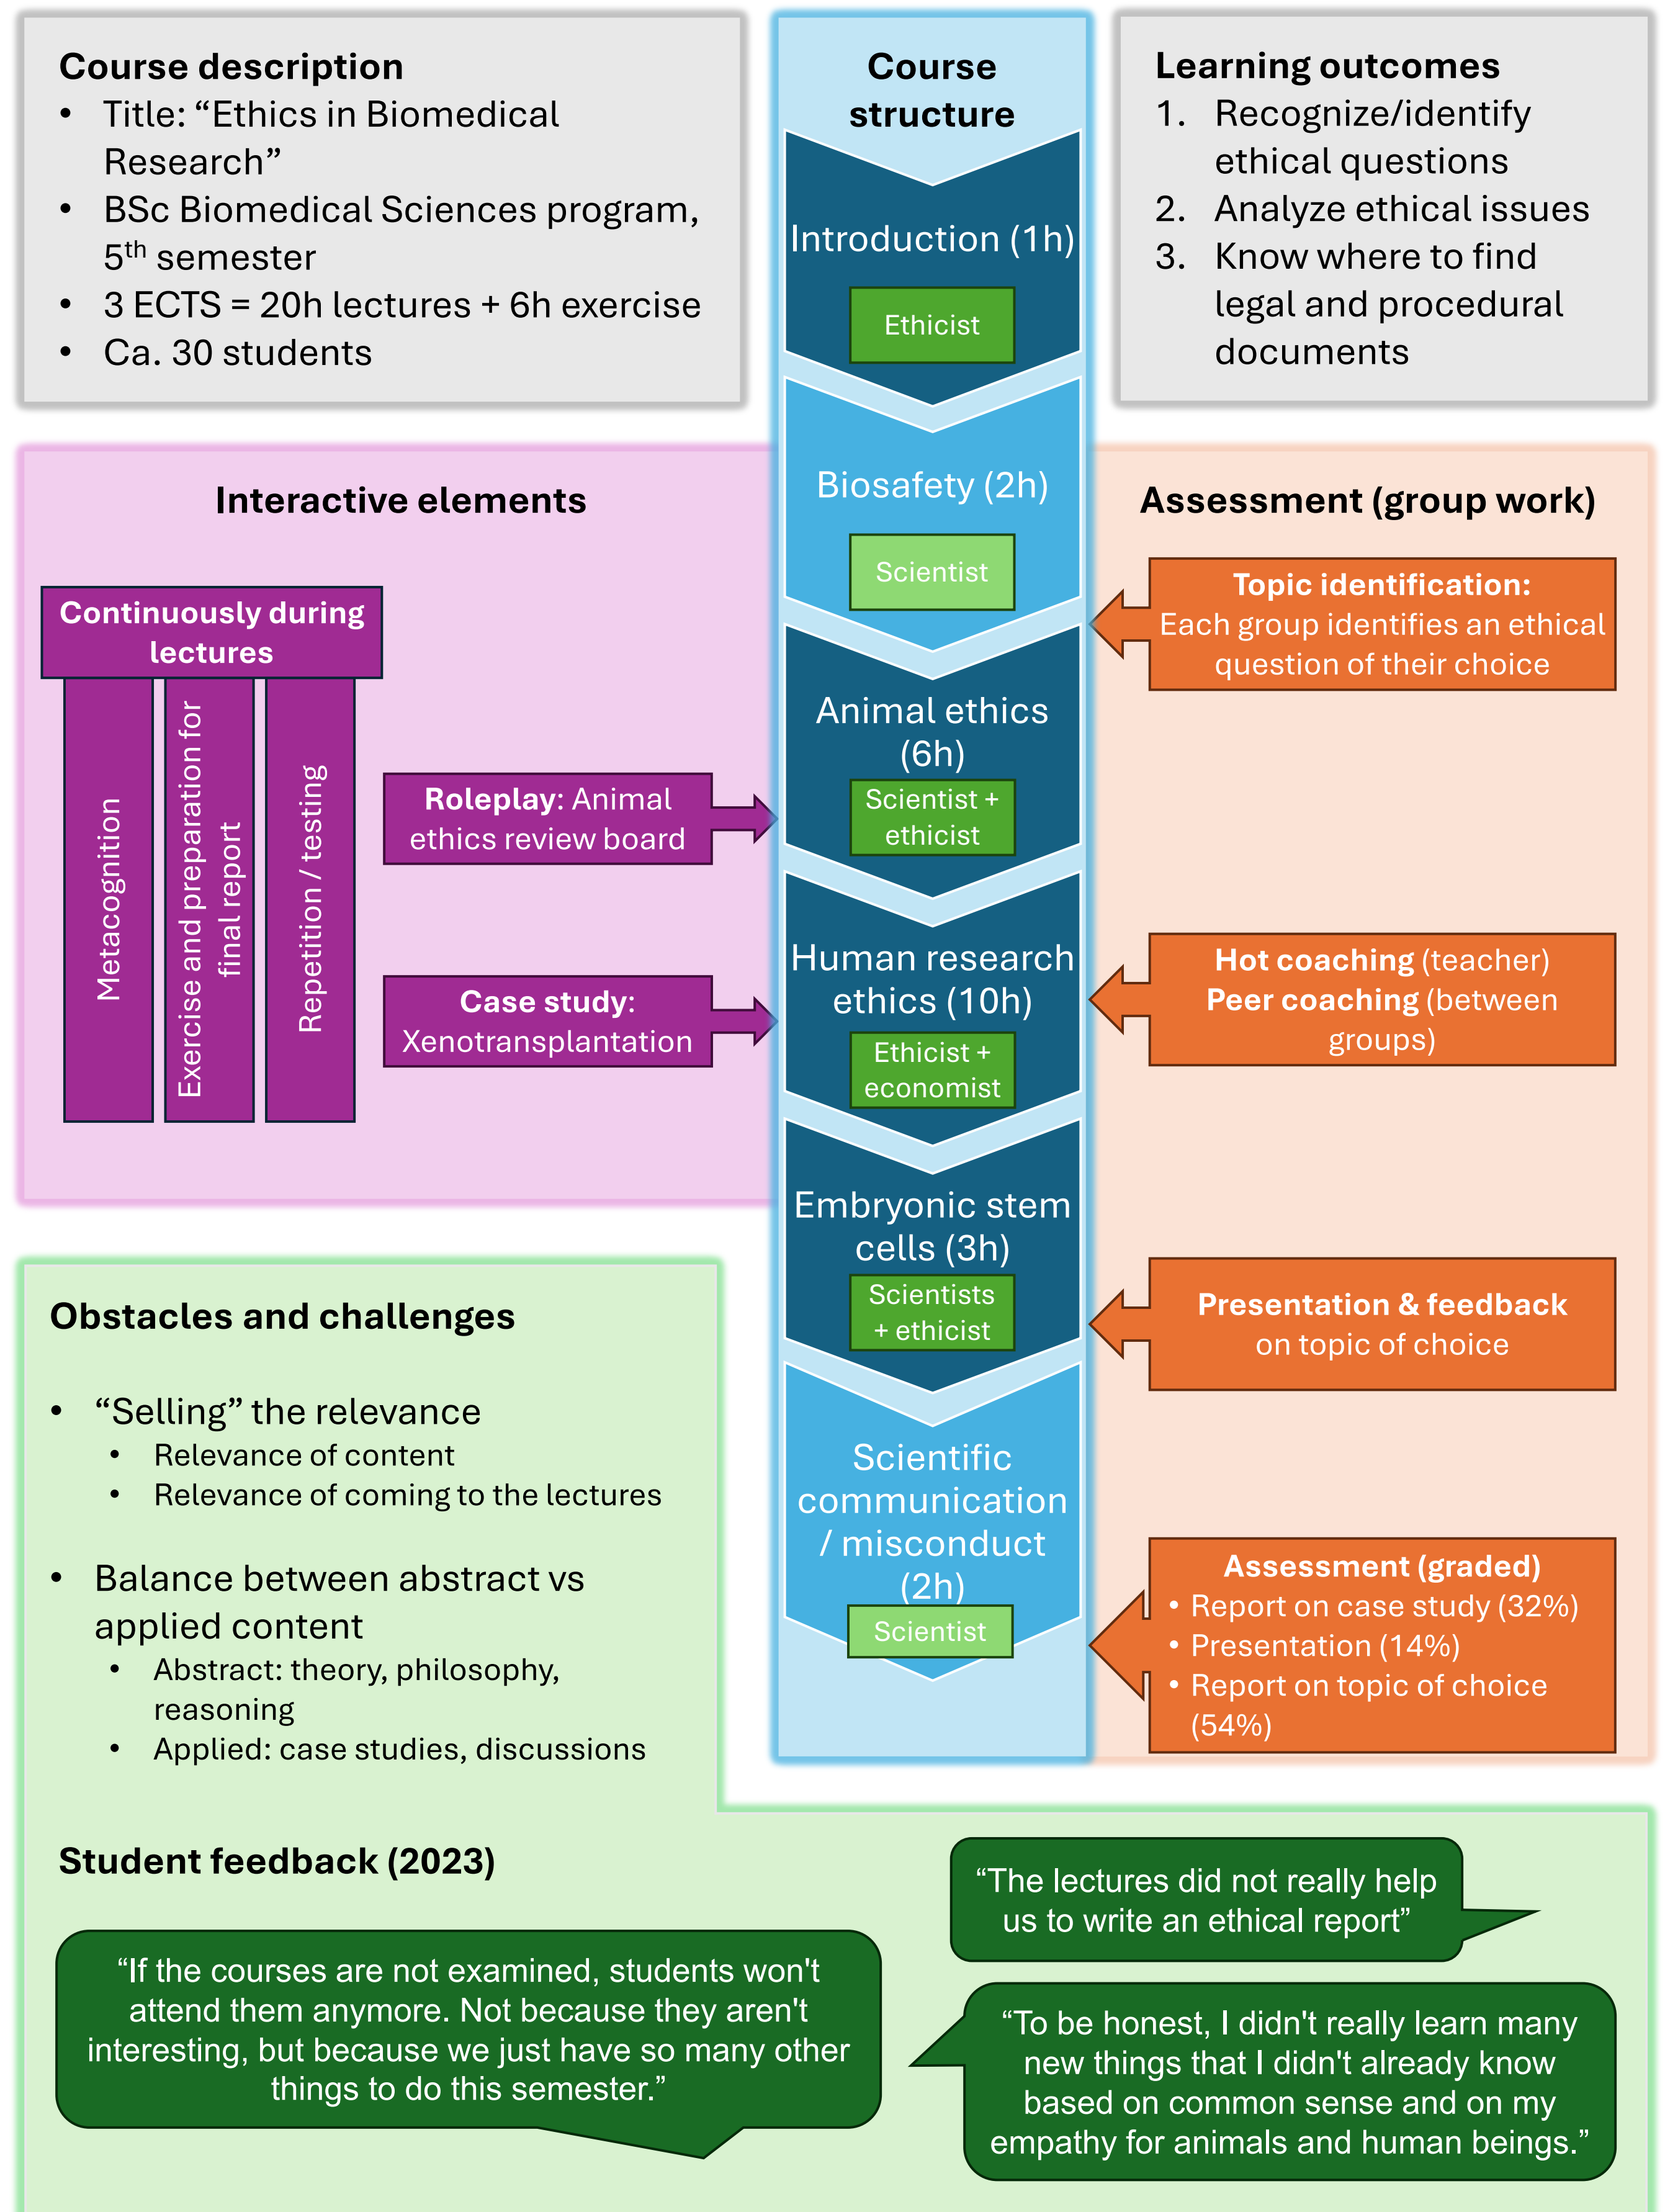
Course description
- Title: “Ethics in Biomedical Research”
- BSc Biomedical Sciences program, 5$^{th}$ semester
- 3 ECTS = 20h lectures + 6h exercise
- Ca. 30 students

Course structure

Introduction (1h)
Ethicist

Biosafety (2h)
Scientist

Animal ethics (6h)
Scientist + ethicist

Human research ethics (10h)
Ethicist + economist

Embryonic stem cells (3h)
Scientists + ethicist

Scientific communication / misconduct (2h)
Scientist

Learning outcomes
1. Recognize/identify ethical questions
2. Analyze ethical issues
3. Know where to find legal and procedural documents

Interactive elements

Continuously during lectures

Metacognition

Exercise and preparation for final report

Repetition / testing

Roleplay: Animal ethics review board

Case study: Xenotransplantation

Assessment (group work)

Topic identification: Each group identifies an ethical question of their choice

Hot coaching (teacher) Peer coaching (between groups)

Presentation & feedback on topic of choice

Assessment (graded)
- Report on case study (32%)
- Presentation (14%)
- Report on topic of choice (54%)

Obstacles and challenges

- “Selling” the relevance
  - Relevance of content
  - Relevance of coming to the lectures
- Balance between abstract vs applied content
  - Abstract: theory, philosophy, reasoning
  - Applied: case studies, discussions

Student feedback (2023)

“The lectures did not really help us to write an ethical report”

“If the courses are not examined, students won't attend them anymore. Not because they aren't interesting, but because we just have so many other things to do this semester.”

“To be honest, I didn't really learn many new things that I didn't already know based on common sense and on my empathy for animals and human beings.”